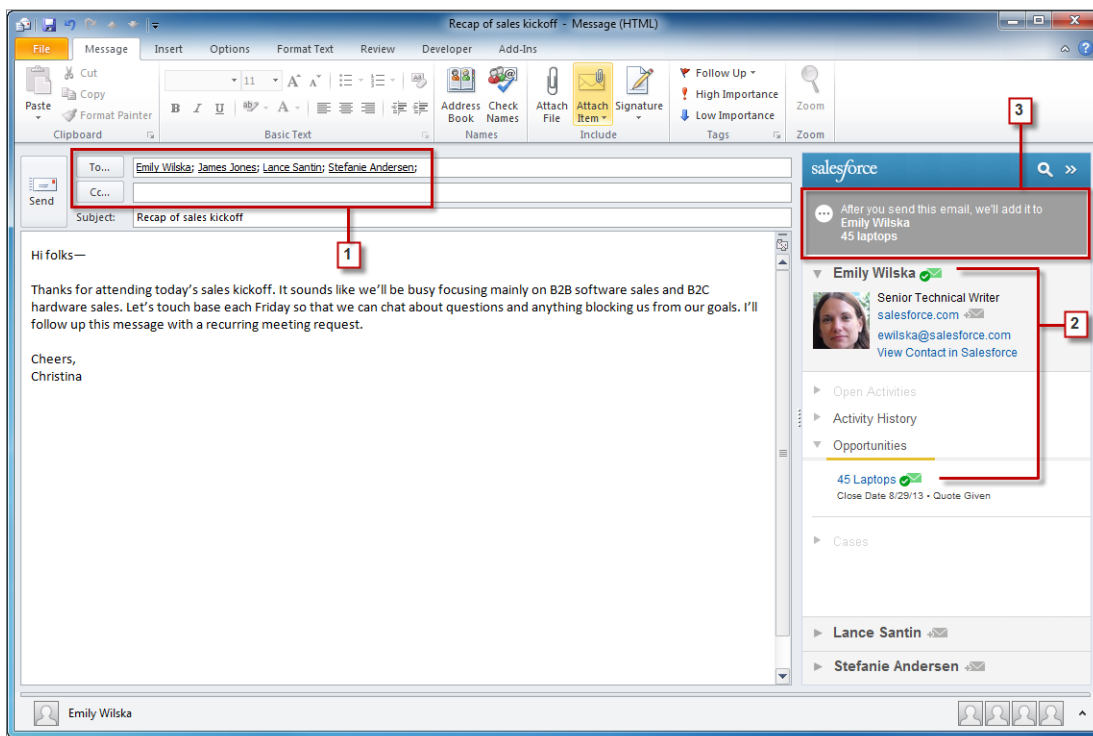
Recap of sales kickoff - Message (HTML)

File Message Insert Options Format Text Review Developer Add-Ins

Paste
Cut
Copy
Format Painter
Clipboard

11
B I U
Basic Text

Address Book
Check Names
Names

Attach File
Attach Item
Signature
Include

Follow Up
High Importance
Low Importance
Tags

Zoom
Zoom

Send
To...
Emily Wilska; James Jones; Lance Santin; Stefanie Andersen;
Cc...
Subject: Recap of sales kickoff

Hi folks—

Thanks for attending today's sales kickoff. It sounds like we'll be busy focusing mainly on B2B software sales and B2C hardware sales. Let's touch base each Friday so that we can chat about questions and anything blocking us from our goals. I'll follow up this message with a recurring meeting request.

Cheers,
Christina

salesforce

After you send this email, we'll add it to
Emily Wilska
45 laptops

Emily Wilska
Senior Technical Writer
salesforce.com
ewilska@salesforce.com
View Contact in Salesforce

Open Activities
Activity History
Opportunities

45 Laptops
Close Date 8/29/13 • Quote Given

Cases

Lance Santin
Stefanie Andersen

1
2
3

Emily Wilska